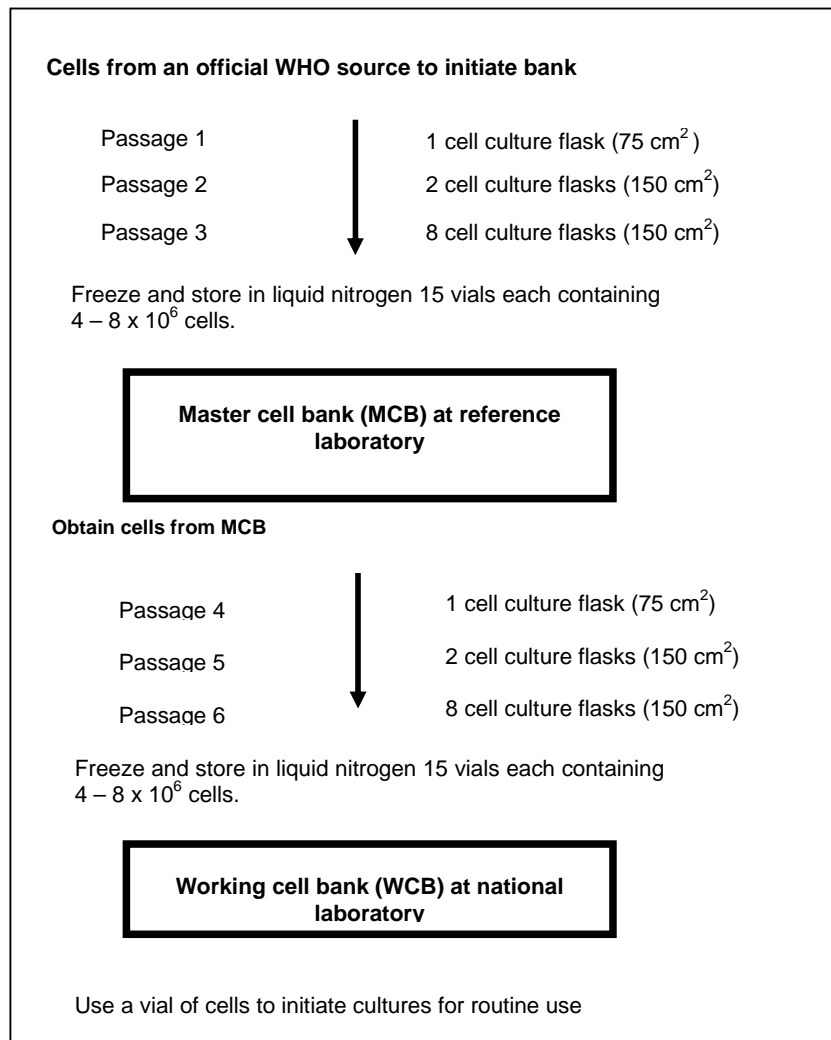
Cells from an official WHO source to initiate bank

Passage 1 1 cell culture flask (75 cm$^2$)

Passage 2 2 cell culture flasks (150 cm$^2$)

Passage 3 8 cell culture flasks (150 cm$^2$)

Freeze and store in liquid nitrogen 15 vials each containing $4 – 8 \times 10^6$ cells.

Master cell bank (MCB) at reference laboratory

Obtain cells from MCB

Passage 4 1 cell culture flask (75 cm$^2$)

Passage 5 2 cell culture flasks (150 cm$^2$)

Passage 6 8 cell culture flasks (150 cm$^2$)

Freeze and store in liquid nitrogen 15 vials each containing $4 – 8 \times 10^6$ cells.

Working cell bank (WCB) at national laboratory

Use a vial of cells to initiate cultures for routine use